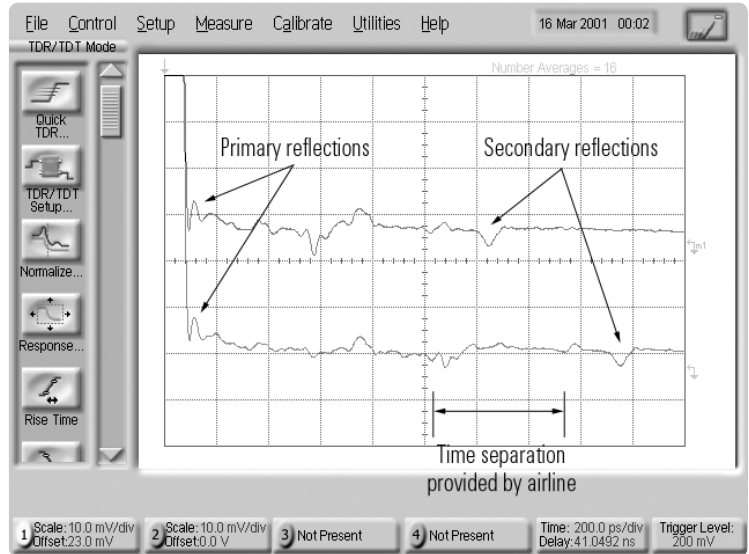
File Control Setup Measure Calibrate Utilities Help 16 Mar 2001 00:02

TDR/TDT Mode

Quick TDR...

TDR/TDT Setup...

Normalize...

Response...

Rise Time

Number Averages = 16

Primary reflections

Secondary reflections

Time separation provided by airline

1 Scale: 10.0 mV/div Offset:23.0 mV

2 Scale: 10.0 mV/div Offset:0.0 V

3 Not Present

4 Not Present

Time: 200.0 ps/div Delay:41.0492 ns

Trigger Level: 200 mV